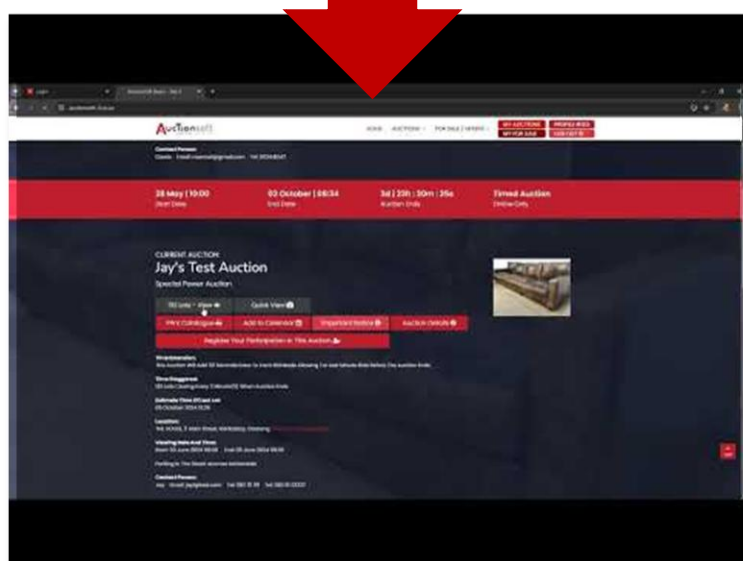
Auctionsoft

HOME AUCTIONS FOR SALE / OFFERS

MY AUCTIONS PROFILE WIDES MY FOR SALE LOG OUT

Contact Person:

28 May | 10:00
Start Date

03 October | 08:34
End Date

3d | 23h : 30m : 35s
Auction Ends

Timed Auction
Online Only

CURRENT AUCTION
Jay's Test Auction
Spected Power Auction

110 Lots - View
Quick View
PRN Catalogue
Add to Calendar
Important Notice
Auction Details
Register Your Participation in This Auction

Location:

Viewing Date And Time:

Contact Person:

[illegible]